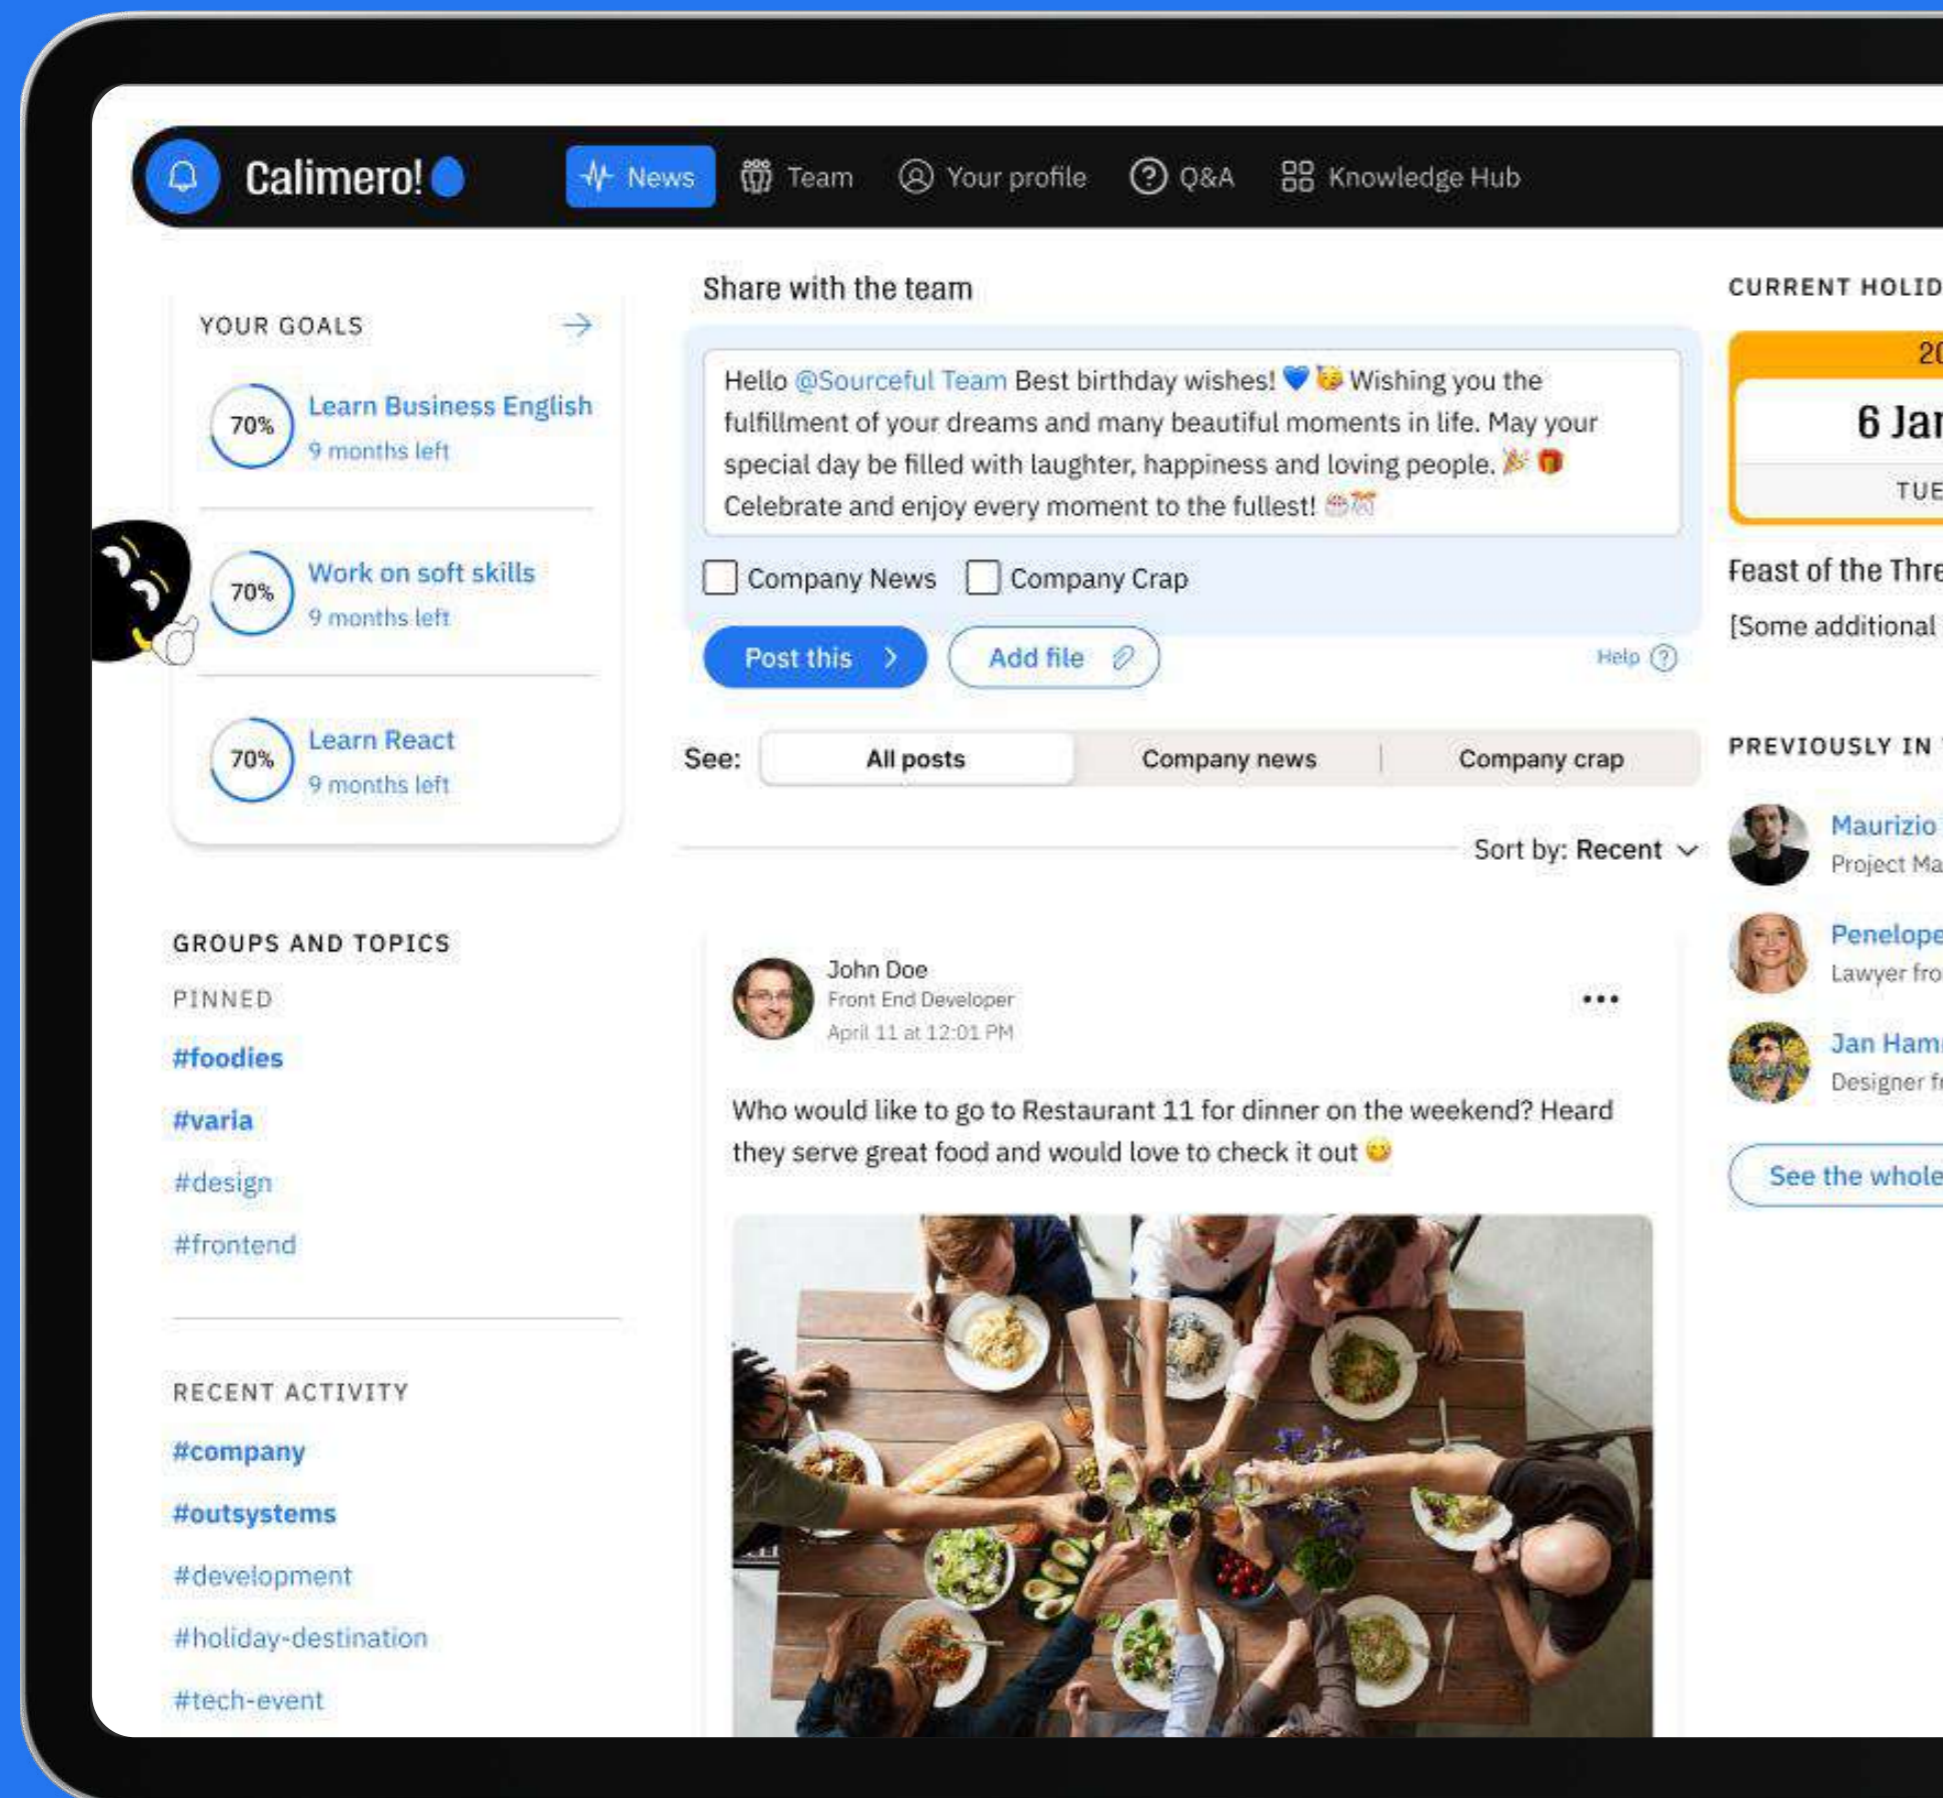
Calimero!

News Team Your profile Q&A Knowledge Hub

YOUR GOALS

70% Learn Business English
9 months left

70% Work on soft skills
9 months left

70% Learn React
9 months left

GROUPS AND TOPICS

PINNED

#foodies

#varia

#design

#frontend

RECENT ACTIVITY

#company

#outsystems

#development

#holiday-destination

#tech-event

Share with the team

Hello @Sourceful Team Best birthday wishes! 💙 🥳 Wishing you the fulfillment of your dreams and many beautiful moments in life. May your special day be filled with laughter, happiness and loving people. 🎉 🎁 Celebrate and enjoy every moment to the fullest! 🎂🎊

Company News Company Crap

Post this

Add file

Help

See: All posts Company news Company crap

Sort by: Recent

John Doe
Front End Developer
April 11 at 12:01 PM

Who would like to go to Restaurant 11 for dinner on the weekend? Heard they serve great food and would love to check it out 😀

CURRENT HOLID

20

6 Jan

TUE

Feast of the Thre

[Some additional

PREVIOUSLY IN

Maurizio
Project Ma

Penelope
Lawyer fro

Jan Ham
Designer f

See the whole